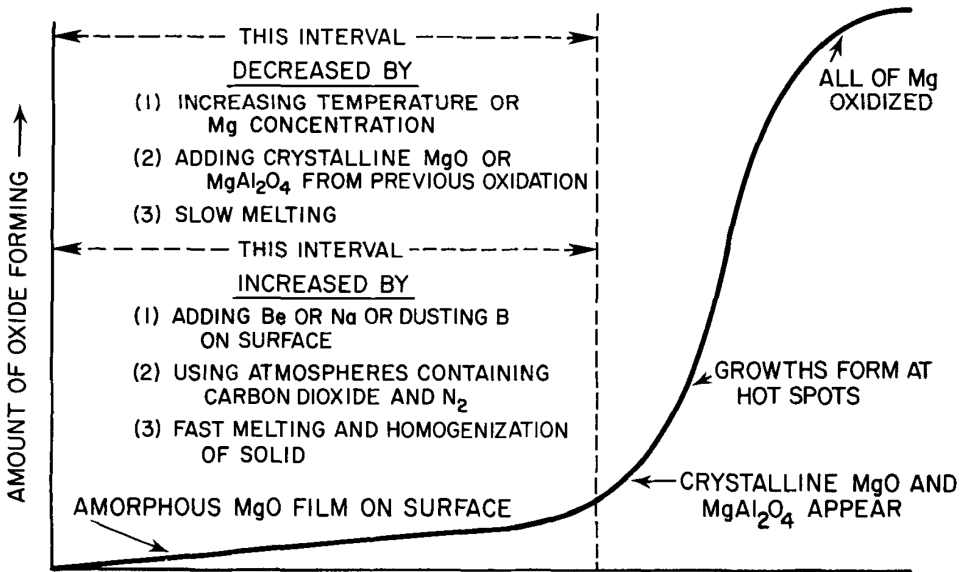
THIS INTERVAL

DECREASED BY

(1) INCREASING TEMPERATURE OR Mg CONCENTRATION

(2) ADDING CRYSTALLINE MgO OR $MgAl_2O_4$ FROM PREVIOUS OXIDATION

(3) SLOW MELTING

THIS INTERVAL

INCREASED BY

(1) ADDING Be OR Na OR DUSTING B ON SURFACE

(2) USING ATMOSPHERES CONTAINING CARBON DIOXIDE AND $N_2$

(3) FAST MELTING AND HOMOGENIZATION OF SOLID

ALL OF Mg OXIDIZED

GROWTHS FORM AT HOT SPOTS

CRYSTALLINE MgO AND $MgAl_2O_4$ APPEAR

AMORPHOUS MgO FILM ON SURFACE

AMOUNT OF OXIDE FORMING →